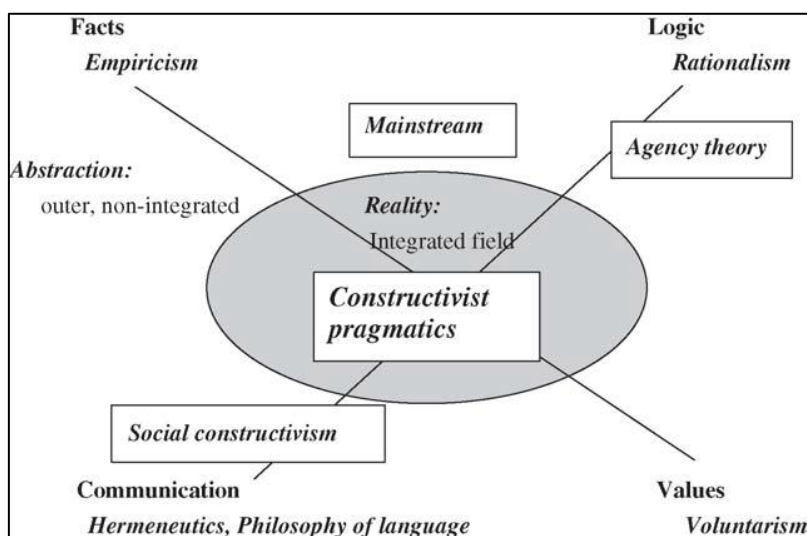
Facts
*Empiricism*

Logic
*Rationalism*

*Mainstream*

*Agency theory*

*Abstraction:*
outer, non-integrated

*Reality:*
Integrated field

*Constructivist pragmatics*

*Social constructivism*

Communication
*Hermeneutics, Philosophy of language*

Values
*Voluntarism*